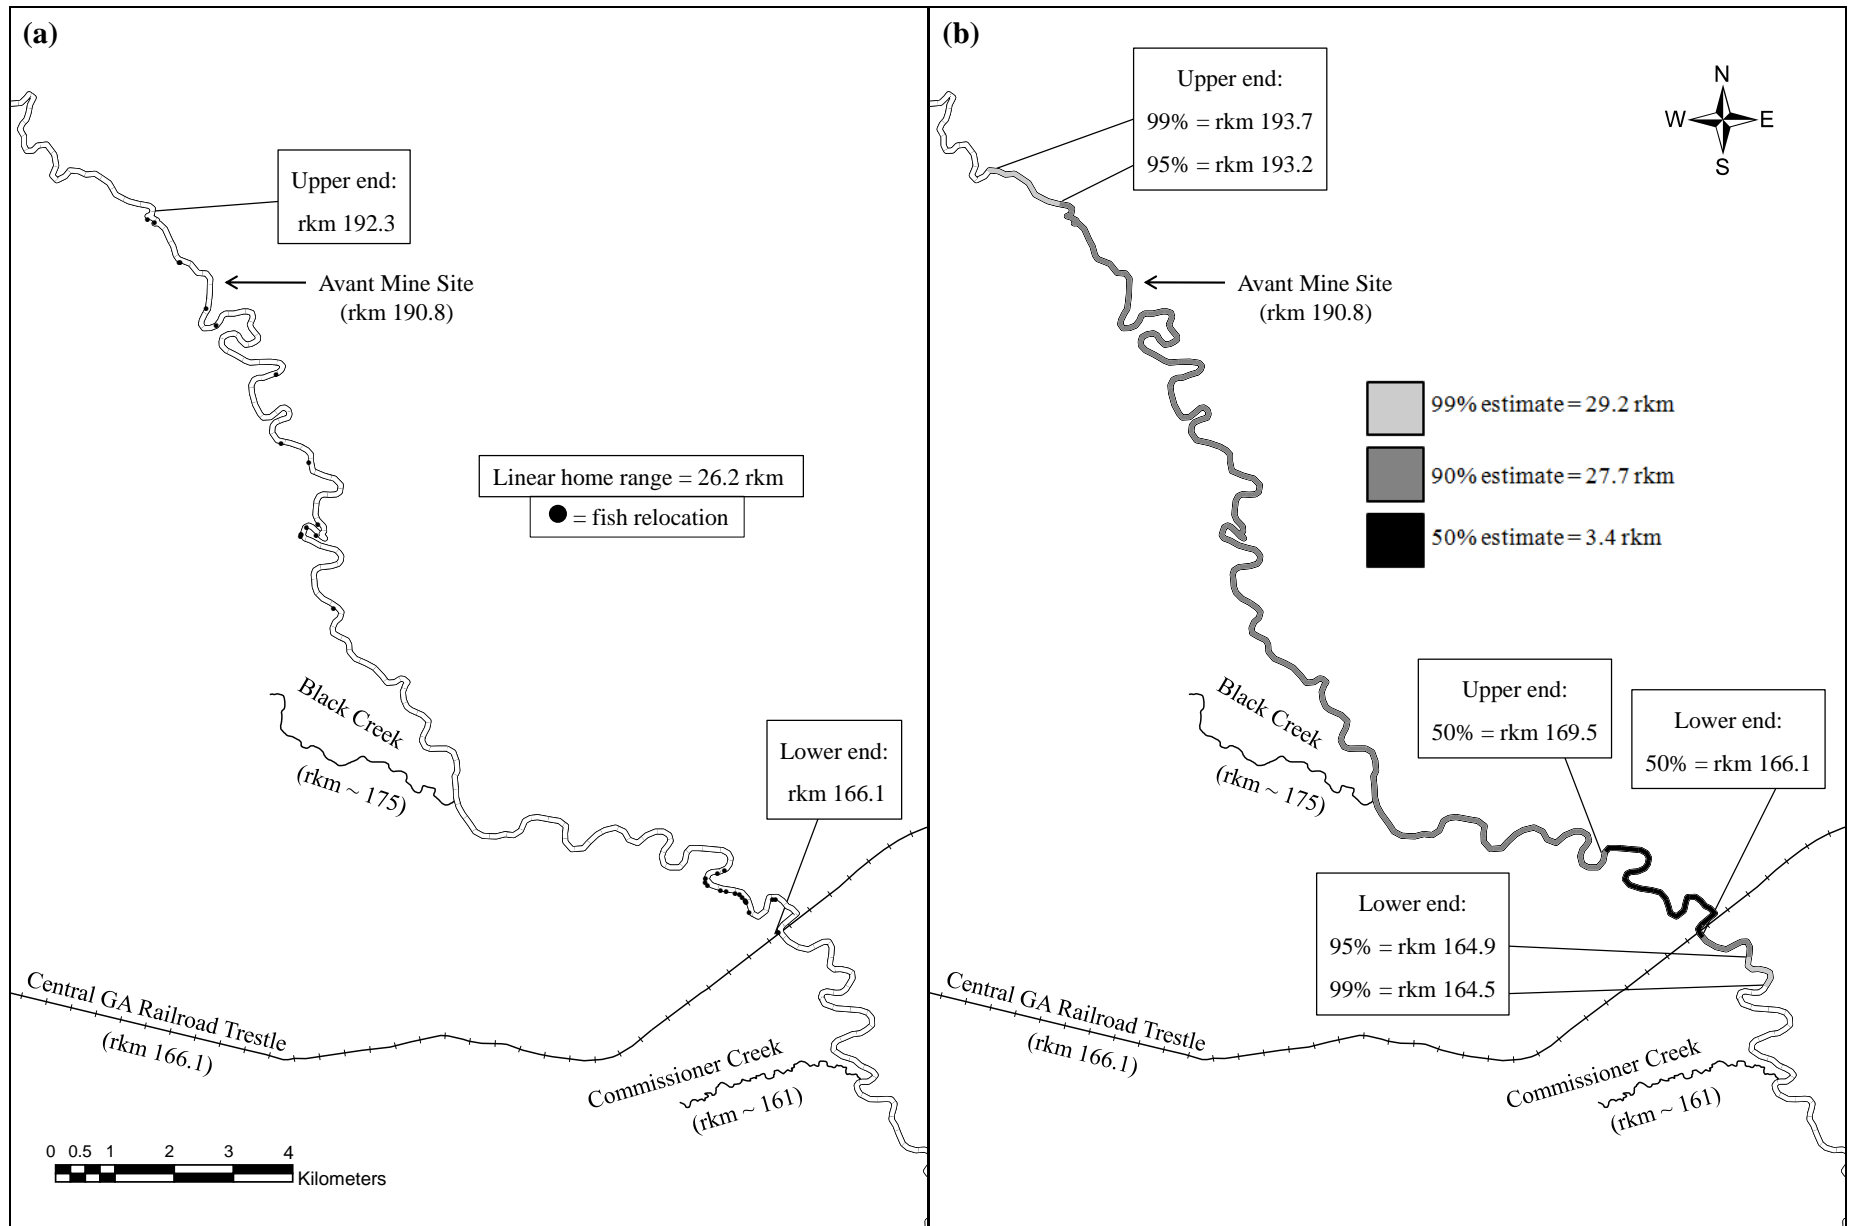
(a)

Upper end:
rkm 192.3

Avant Mine Site
(rkm 190.8)

Linear home range = 26.2 rkm
● = fish relocation

Black Creek
(rkm ~ 175)

Lower end:
rkm 166.1

Central GA Railroad Trestle
(rkm 166.1)

Commissioner Creek
(rkm ~ 161)

0 0.5 1 2 3 4
Kilometers

(b)

Upper end:
99% = rkm 193.7
95% = rkm 193.2

N
W E
S

Avant Mine Site
(rkm 190.8)

99% estimate = 29.2 rkm
90% estimate = 27.7 rkm
50% estimate = 3.4 rkm

Black Creek
(rkm ~ 175)

Upper end:
50% = rkm 169.5

Lower end:
50% = rkm 166.1

Lower end:
95% = rkm 164.9
99% = rkm 164.5

Central GA Railroad Trestle
(rkm 166.1)

Commissioner Creek
(rkm ~ 161)